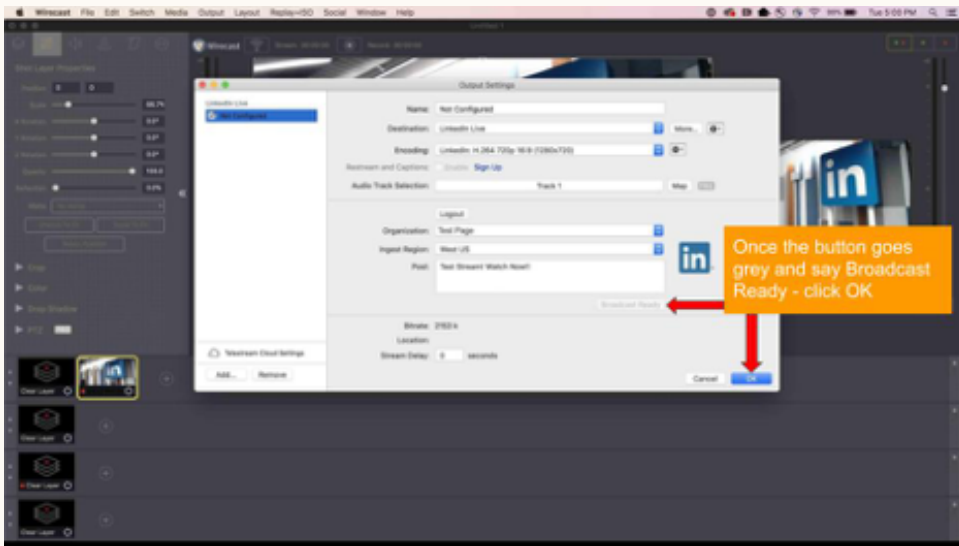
Wirecast File Edit Switch Media Output Layout Replay+ISO Social Window Help

Tue 5:00 PM

Output Settings

LinkedIn Live

Not Configured

Name: Not Configured

Destination: LinkedIn Live

More...

Encoding: LinkedIn H.264 720p 16:9 (1280x720)

Restream and Captions: Enable Sign Up

Audio Track Selection: Track 1

Map

Logout

Organization: Test Page

Ingest Region: West US

Post: Test Stream! Watch Now!!

Broadcast Ready

Bitrate: 3192 k

Location:

Stream Delay: 0 seconds

Telestream Cloud Settings

Add... Remove

Cancel OK

Once the button goes grey and say Broadcast Ready - click OK

Clear Layer

Clear Layer

Clear Layer

Clear Layer